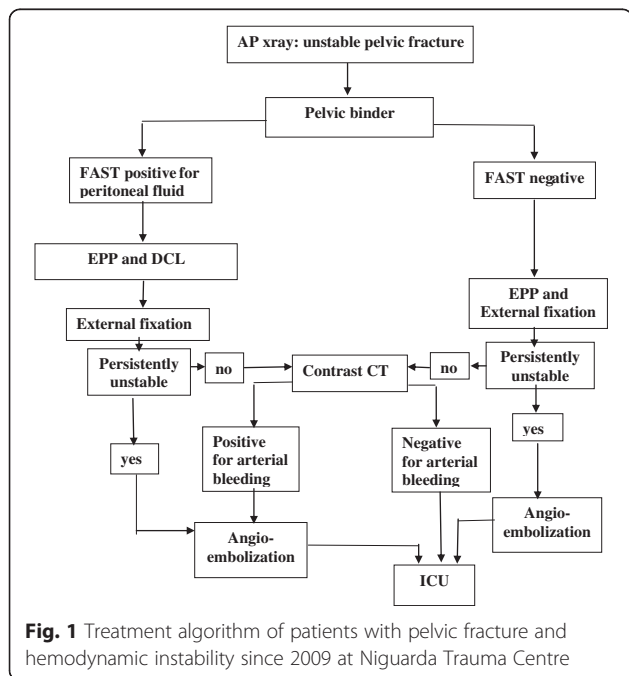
AP xray: unstable pelvic fracture

Pelvic binder

FAST positive for peritoneal fluid

FAST negative

EPP and DCL

EPP and External fixation

External fixation

Persistently unstable

no

Contrast CT

no

Persistently unstable

yes

Positive for arterial bleeding

Negative for arterial bleeding

yes

Angio-embolization

Angio-embolization

ICU

**Fig. 1** Treatment algorithm of patients with pelvic fracture and hemodynamic instability since 2009 at Niguarda Trauma Centre